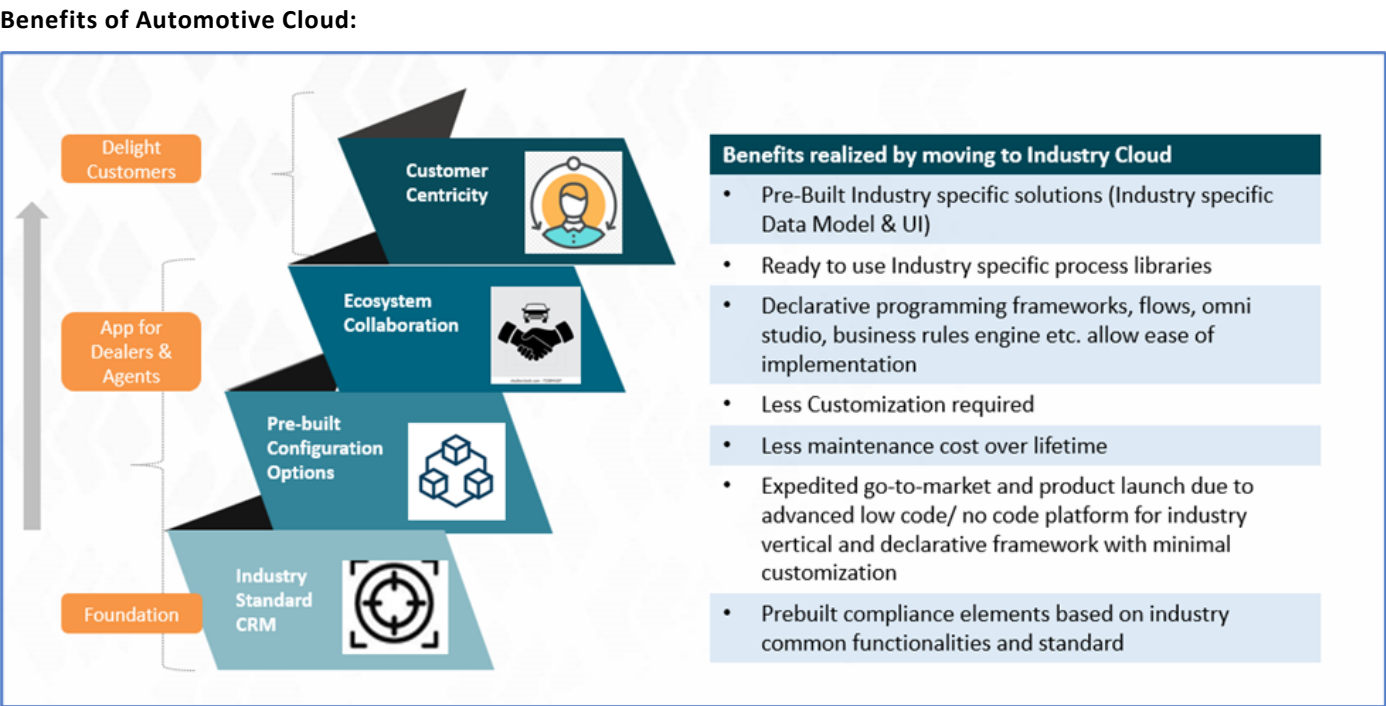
**Benefits of Automotive Cloud:**

Delight Customers

App for Dealers & Agents

Foundation

Customer Centricity

Ecosystem Collaboration

Pre-built Configuration Options

Industry Standard CRM

| Benefits realized by moving to Industry Cloud |
|---|
| • Pre-Built Industry specific solutions (Industry specific Data Model & UI) |
| • Ready to use Industry specific process libraries |
| • Declarative programming frameworks, flows, omni studio, business rules engine etc. allow ease of implementation |
| • Less Customization required |
| • Less maintenance cost over lifetime |
| • Expedited go-to-market and product launch due to advanced low code/ no code platform for industry vertical and declarative framework with minimal customization |
| • Prebuilt compliance elements based on industry common functionalities and standard |